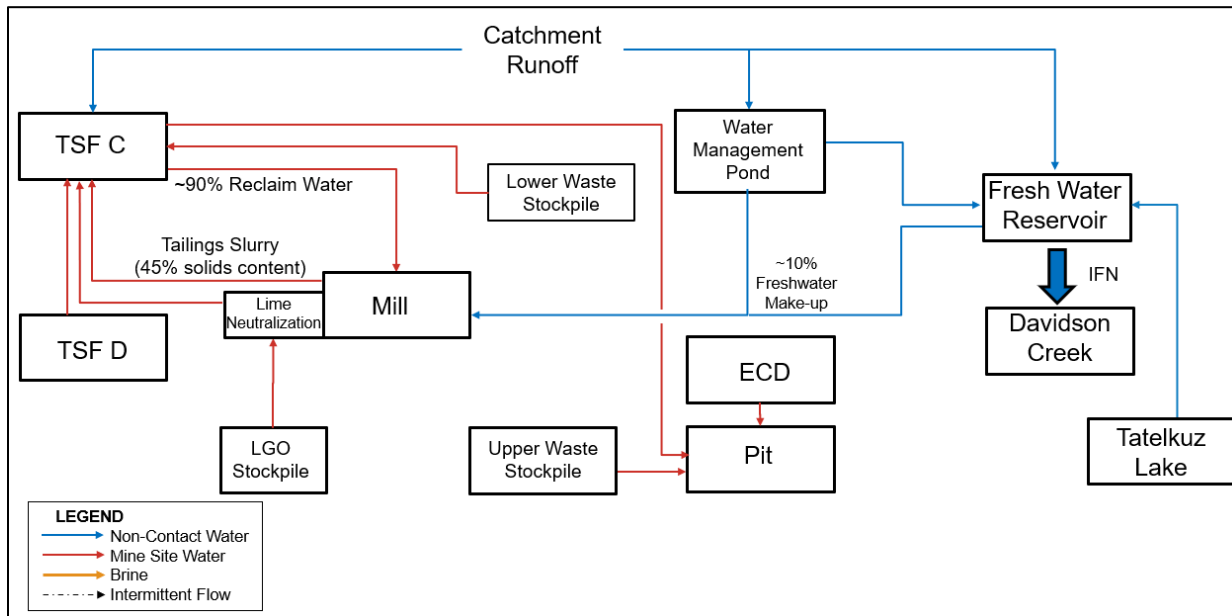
Catchment Runoff

TSF C

~90% Reclaim Water

Tailings Slurry (45% solids content)

Lime Neutralization

Mill

TSF D

LGO Stockpile

Lower Waste Stockpile

Water Management Pond

~10% Freshwater Make-up

Fresh Water Reservoir

IFN

Davidson Creek

ECD

Pit

Upper Waste Stockpile

Tatelkuz Lake

LEGEND
Non-Contact Water
Mine Site Water
Brine
Intermittent Flow